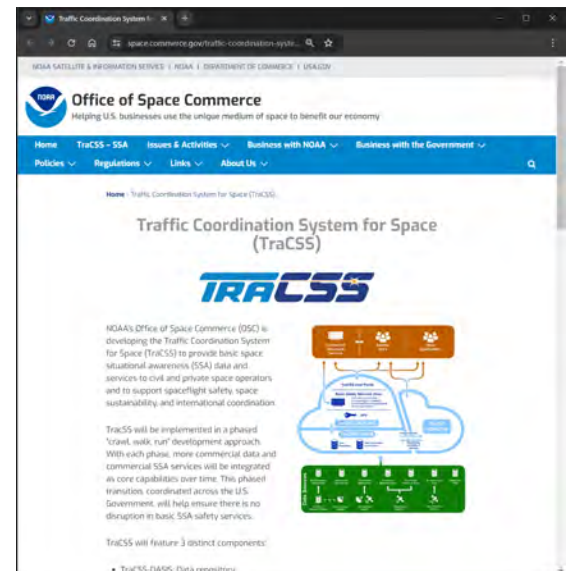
Traffic Coordination System fo ×
+

space.commerce.gov/traffic-coordination-syste...

NOAA SATELLITE & INFORMATION SERVICES | NOAA | DEPARTMENT OF COMMERCE | USA.GOV

NOAA

Office of Space Commerce
Helping U.S. businesses use the unique medium of space to benefit our economy

Home TraCSS – SSA Issues & Activities Business with NOAA Business with the Government
Policies Regulations Links About Us

Home › Traffic Coordination System for Space (TraCSS)

Traffic Coordination System for Space (TraCSS)

TRACSS

NOAA's Office of Space Commerce (OSC) is developing the Traffic Coordination System for Space (TraCSS) to provide basic space situational awareness (SSA) data and services to civil and private space operators and to support spaceflight safety, space sustainability, and international coordination.

TraCSS will be implemented in a phased "crawl, walk, run" development approach. With each phase, more commercial data and commercial SSA services will be integrated as core capabilities over time. This phased transition, coordinated across the U.S. Government, will help ensure there is no disruption in basic SSA safety services.

TraCSS will feature 3 distinct components:

• TraCSS-OASIS: Data repository